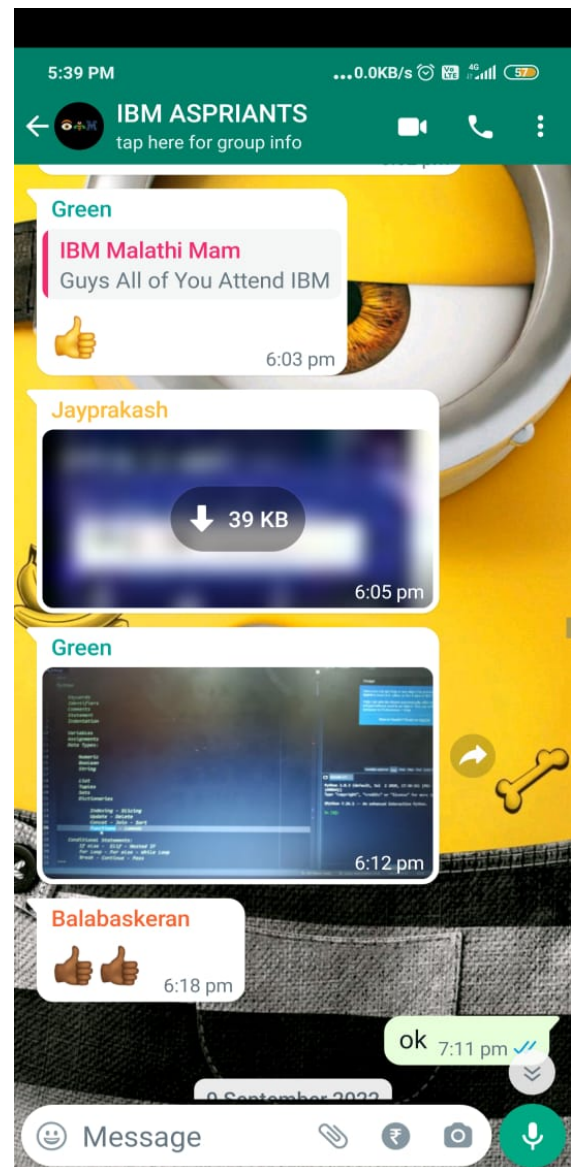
5:39 PM
...0.0KB/s 4G 57

IBM ASPRIANTS
tap here for group info

Green
IBM Malathi Mam
Guys All of You Attend IBM
👍
6:03 pm

Jayprakash
39 KB
6:05 pm

Green
6:12 pm

Balabaskeran
👍👍
6:18 pm

ok 7:11 pm

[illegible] September 2022

Message